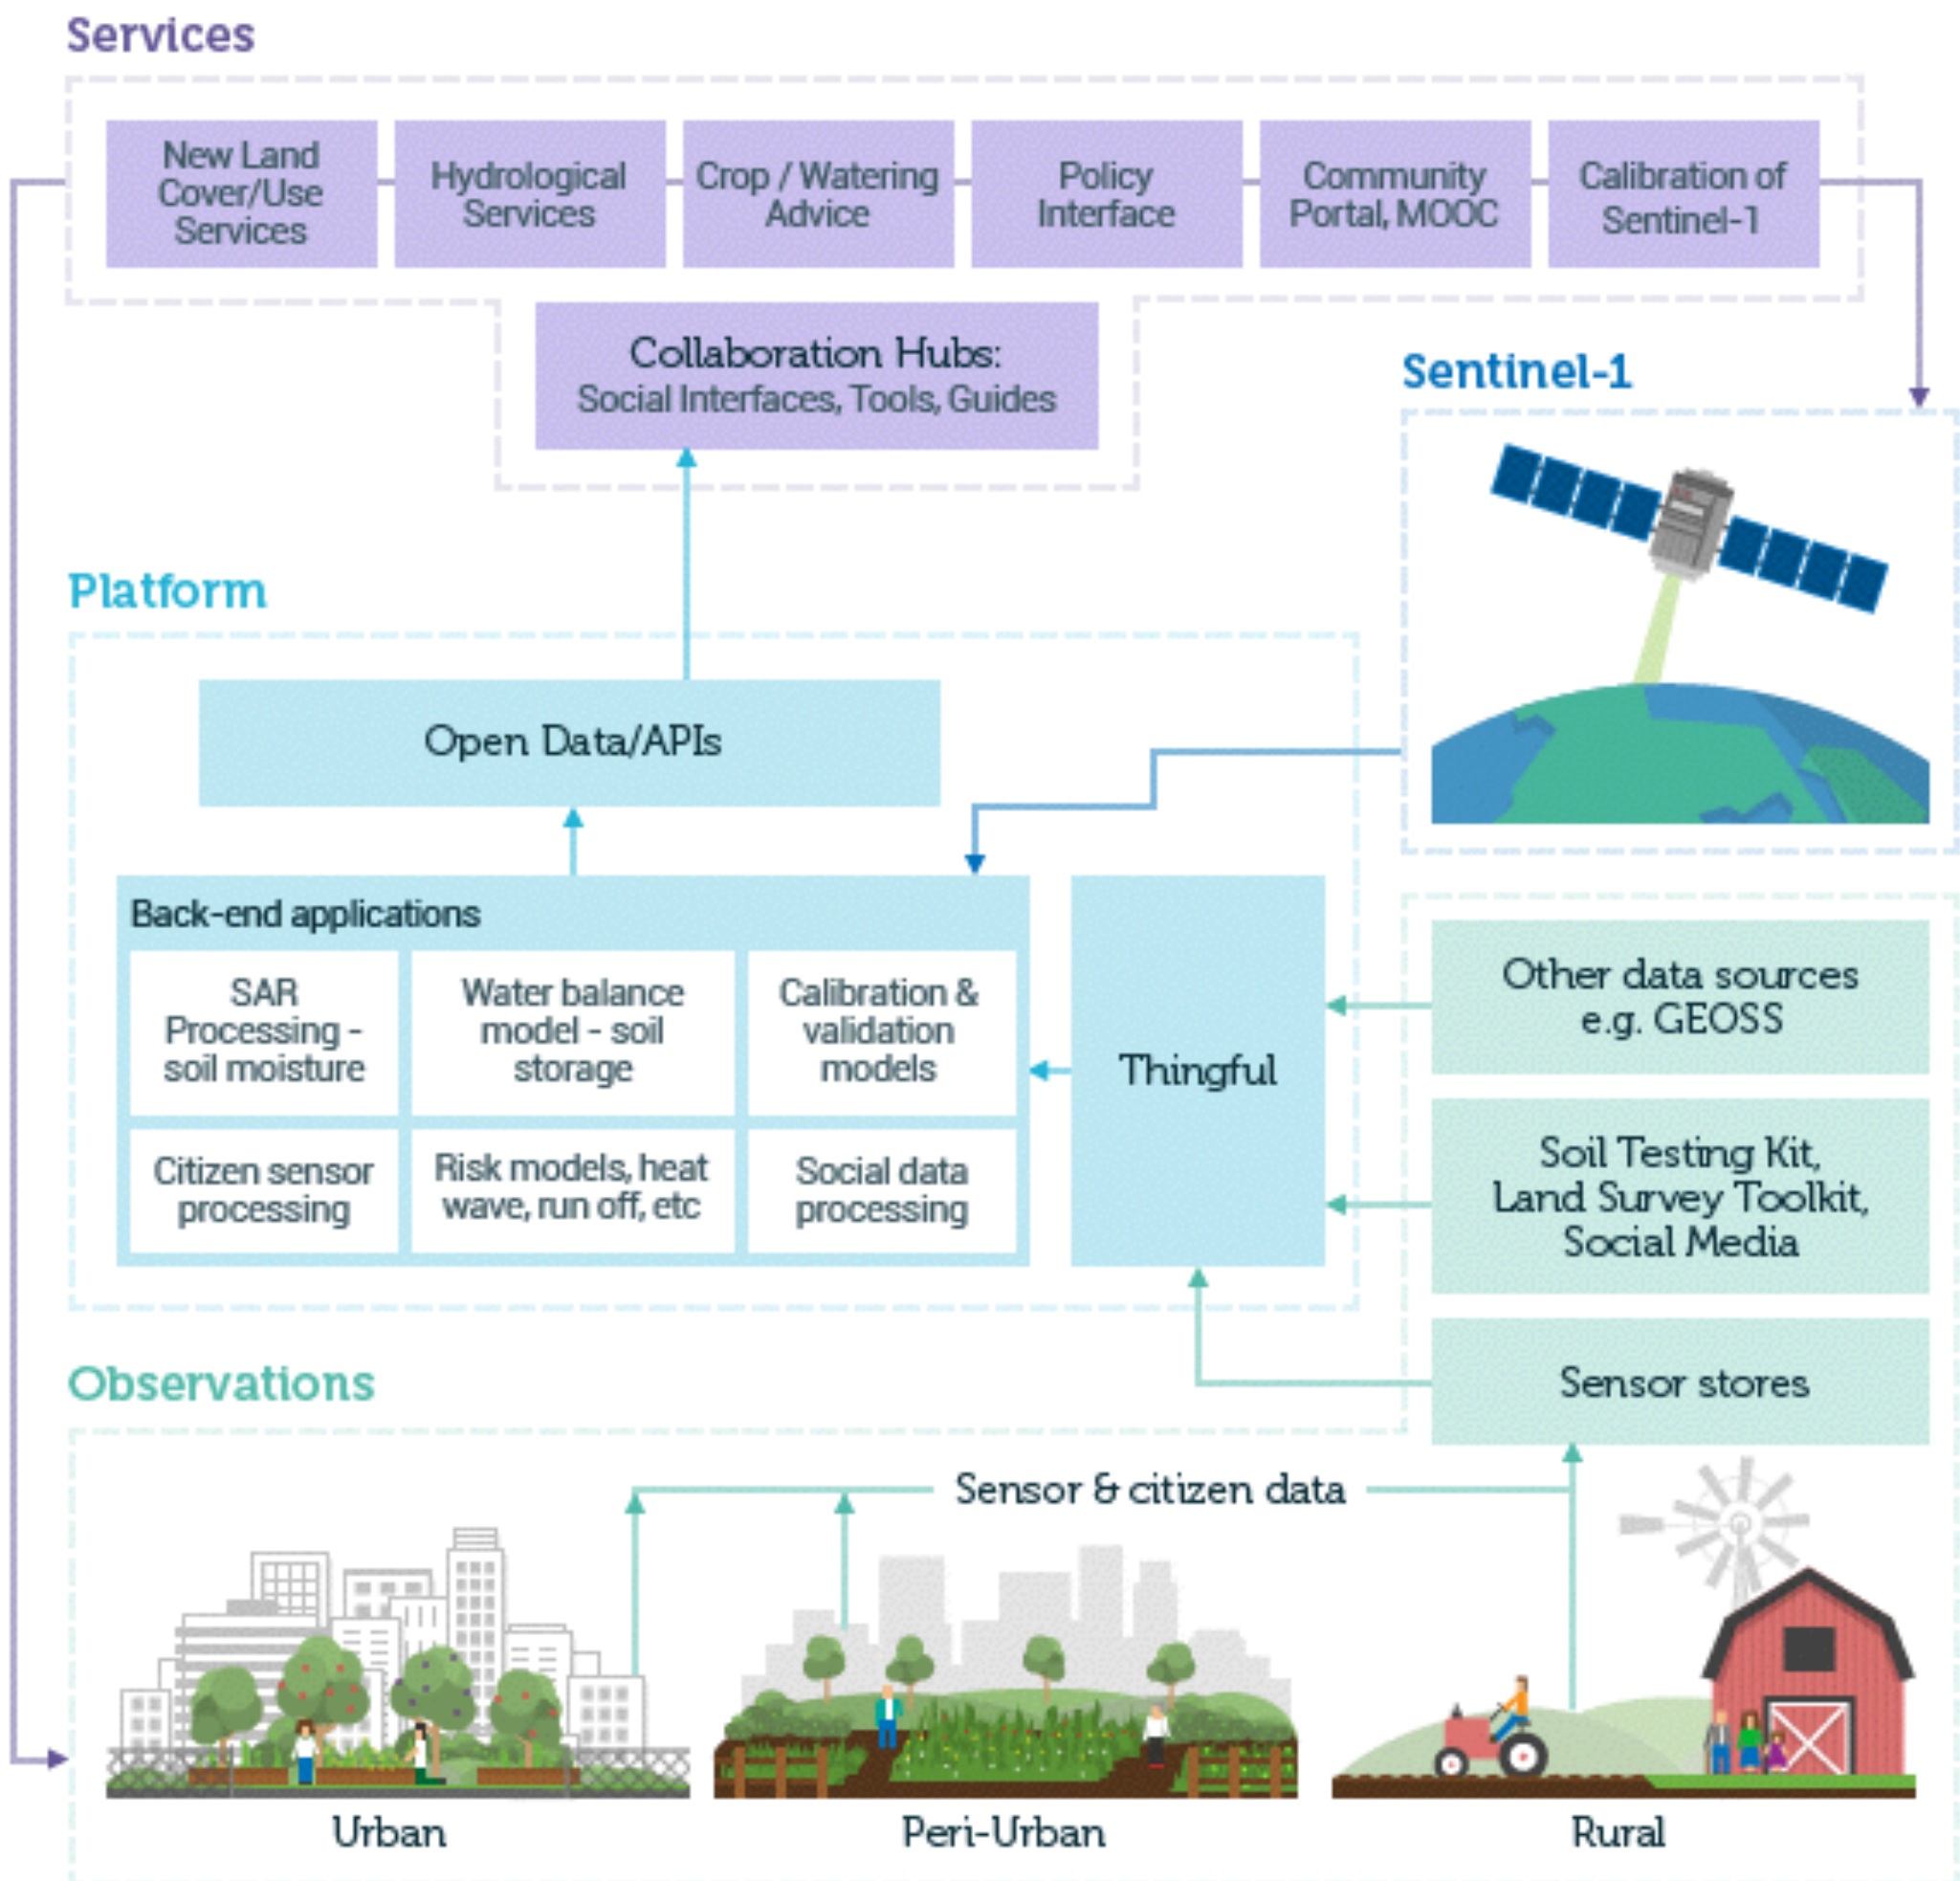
Services

New Land Cover/Use Services

Hydrological Services

Crop / Watering Advice

Policy Interface

Community Portal, MOOC

Calibration of Sentinel-1

Collaboration Hubs: Social Interfaces, Tools, Guides

Sentinel-1

Platform

Open Data/APIs

Back-end applications

| SAR Processing - soil moisture | Water balance model - soil storage | Calibration & validation models |
|---|---|---|
| Citizen sensor processing | Risk models, heat wave, run off, etc | Social data processing |

Thingful

Other data sources e.g. GEOSS

Soil Testing Kit, Land Survey Toolkit, Social Media

Sensor stores

Observations

Sensor & citizen data

Urban

Peri-Urban

Rural